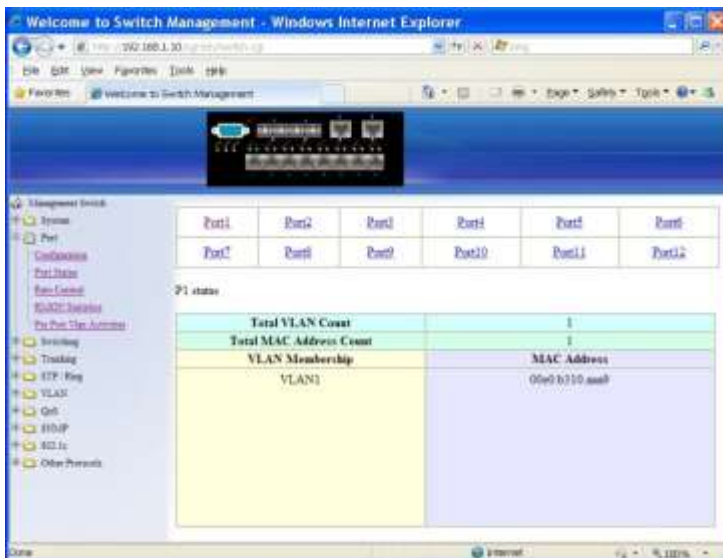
Welcome to Switch Management - Windows Internet Explorer

http://192.168.1.10 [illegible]

File Edit View Favorites Tools Help

Favorites Welcome to Switch Management

Page Safety Tools

Management Switch
System
Port
Configuration
Port Status
Rate Control
RMON Statistics
Per Port Vlan Activities
Switching
Trunking
STP / Ring
VLAN
QoS
IGMP
802.1x
Other Protocols

| Port1 | Port2 | Port3 | Port4 | Port5 | Port6 |
|---|---|---|---|---|---|
| Port7 | Port8 | Port9 | Port10 | Port11 | Port12 |

P1 status

| Total VLAN Count | 1 |
|---|---|
| Total MAC Address Count | 1 |
| VLAN Membership | MAC Address |
| VLAN1 | 00e0.b310.aaa0 |

Done

Internet

100%